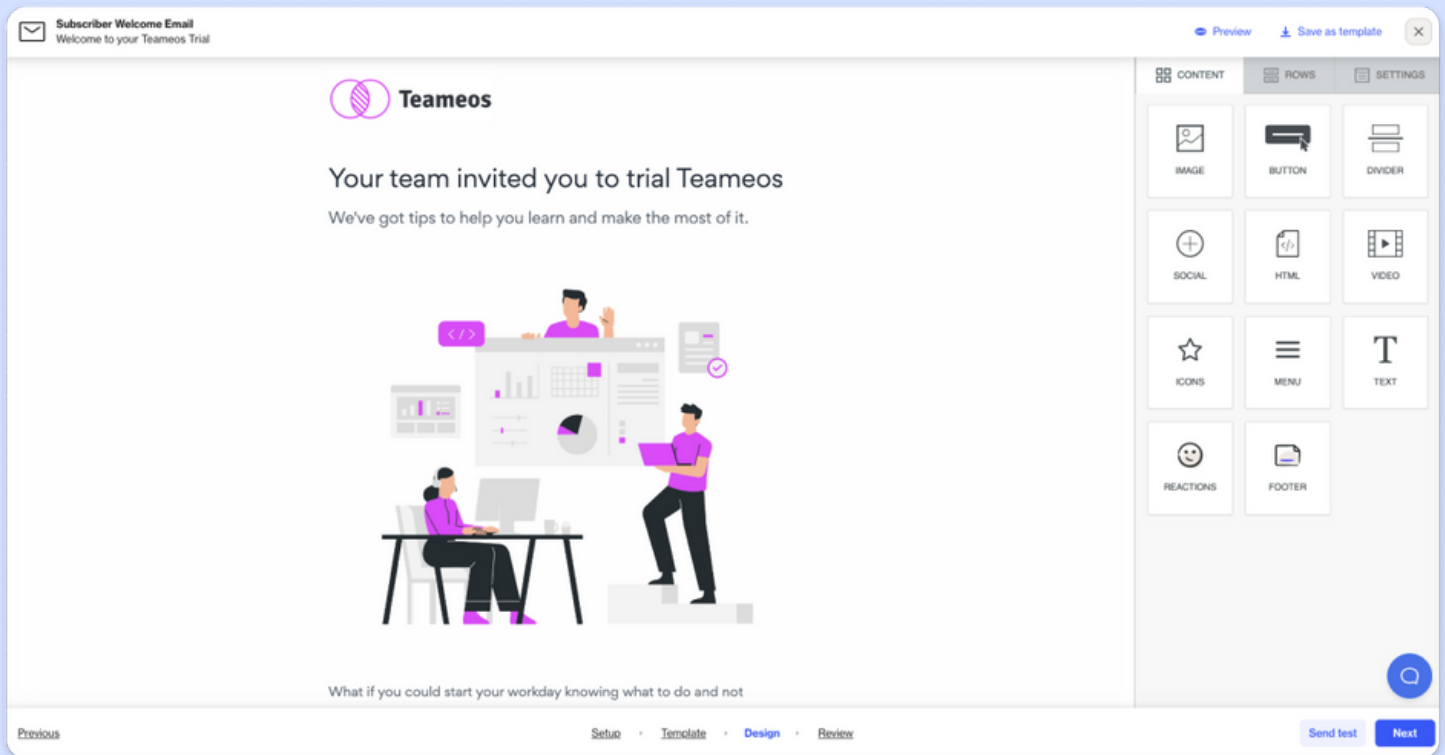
Subscriber Welcome Email
Welcome to your Teameos Trial

Preview
Save as template

Teameos

Your team invited you to trial Teameos

We've got tips to help you learn and make the most of it.

</>

What if you could start your workday knowing what to do and not

CONTENT
ROWS
SETTINGS

IMAGE
BUTTON
DIVIDER
SOCIAL
HTML
VIDEO
ICONS
MENU
TEXT
REACTIONS
FOOTER

Previous
Setup
Template
Design
Review
Send test
Next